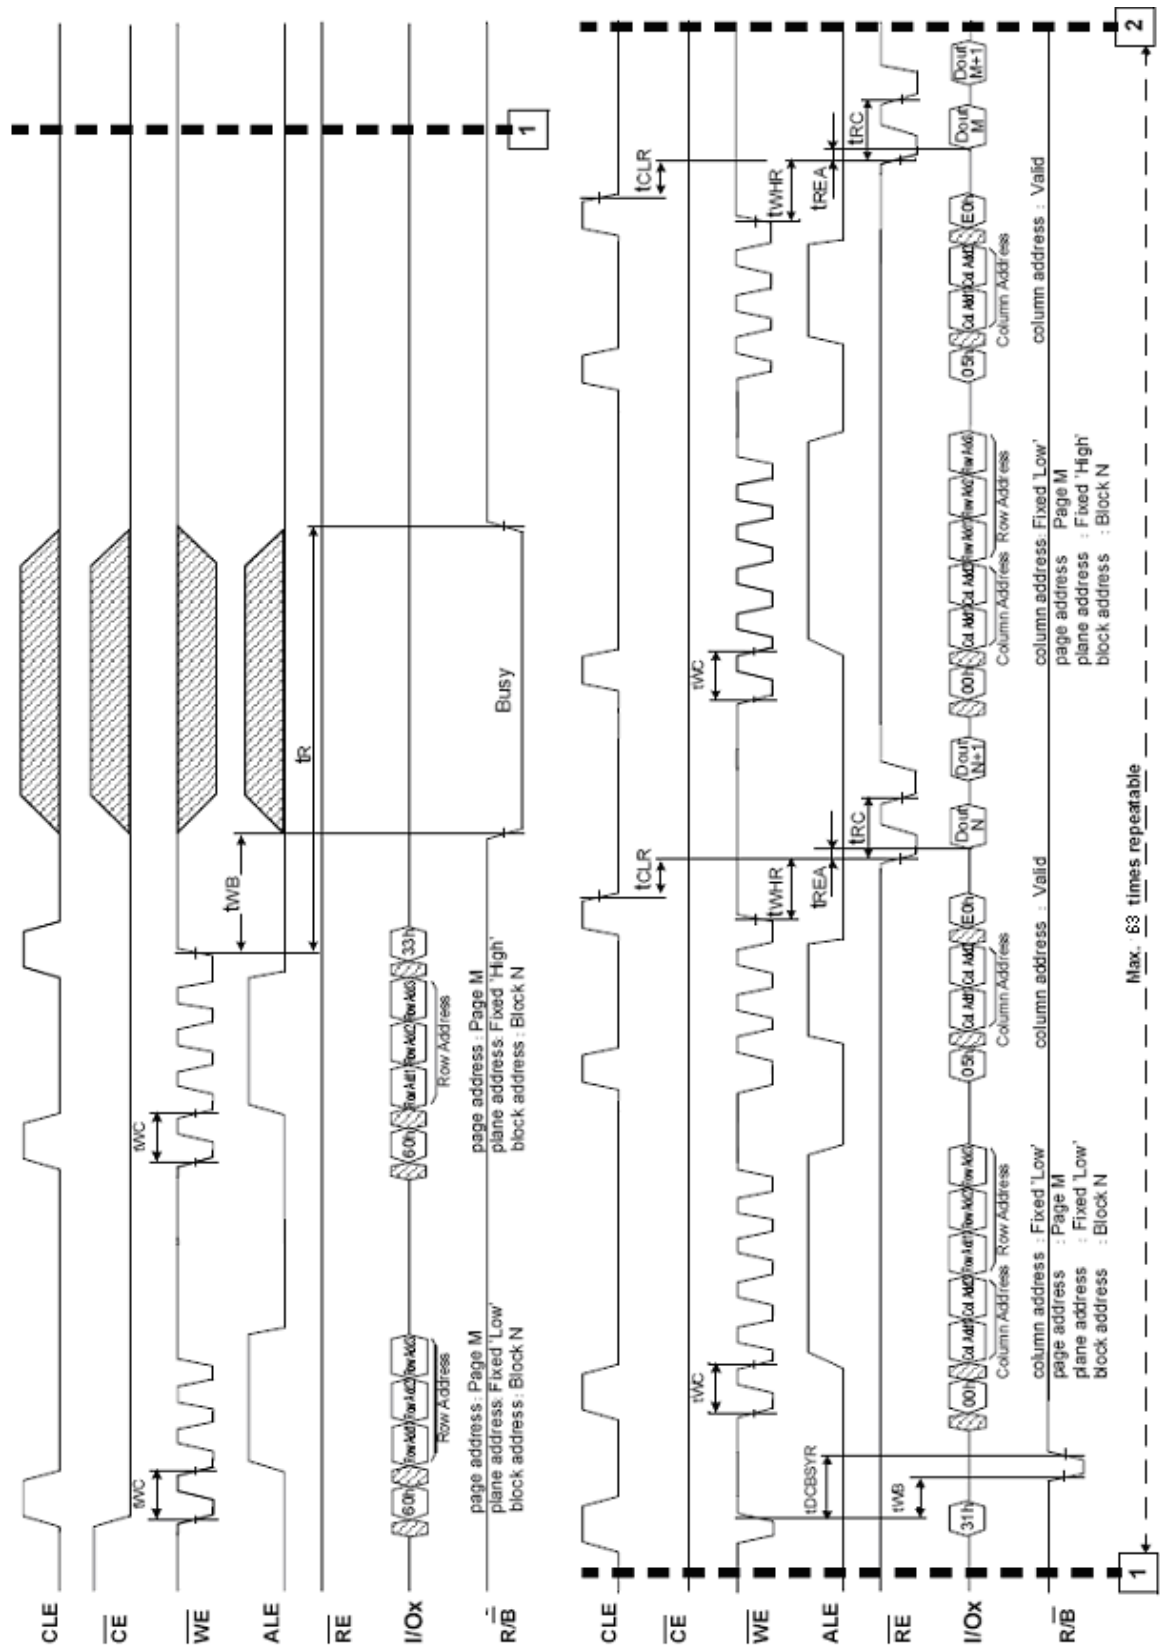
CLE

$\overline{CE}$

$\overline{WE}$

ALE

$\overline{RE}$

I/Ox

$R/\overline{B}$

tWC

tWC

60h

Row Add1 Row Add2 Row Add3

Row Address

page address : Page M
plane address : Fixed 'Low'
block address : Block N

60h

Row Add1 Row Add2 Row Add3

Row Address

page address : Page M
plane address : Fixed 'High'
block address : Block N

33h

tWB

tR

Busy

1

CLE

$\overline{CE}$

$\overline{WE}$

ALE

$\overline{RE}$

I/Ox

$R/\overline{B}$

1

tWB

tDCBSYR

tWC

31h

00h

Col Add1 Col Add2 Row Add1 Row Add2 Row Add3

Column Address Row Address

column address : Fixed 'Low'
page address : Page M
plane address : Fixed 'Low'
block address : Block N

05h

Col Add1 Col Add2

Column Address

E0h

column address : Valid

tCLR

tWHR

tREA

tRC

Dout N

Dout N+1

tWC

00h

Col Add1 Col Add2 Row Add1 Row Add2 Row Add3

Column Address Row Address

column address : Fixed 'Low'
page address : Page M
plane address : Fixed 'High'
block address : Block N

05h

Col Add1 Col Add2

Column Address

E0h

column address : Valid

tCLR

tWHR

tREA

tRC

Dout M

Dout M+1

Max. 63 times repeatable

2